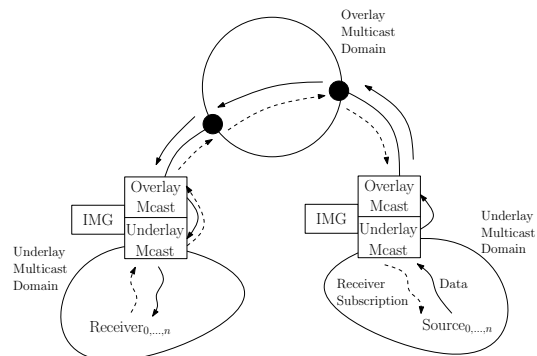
Overlay Multicast Domain

IMG

Overlay Mcast

Underlay Mcast

Underlay Multicast Domain

Receiver$_{0,...,n}$

IMG

Overlay Mcast

Underlay Mcast

Underlay Multicast Domain

Receiver Subscription

Data

Source$_{0,...,n}$